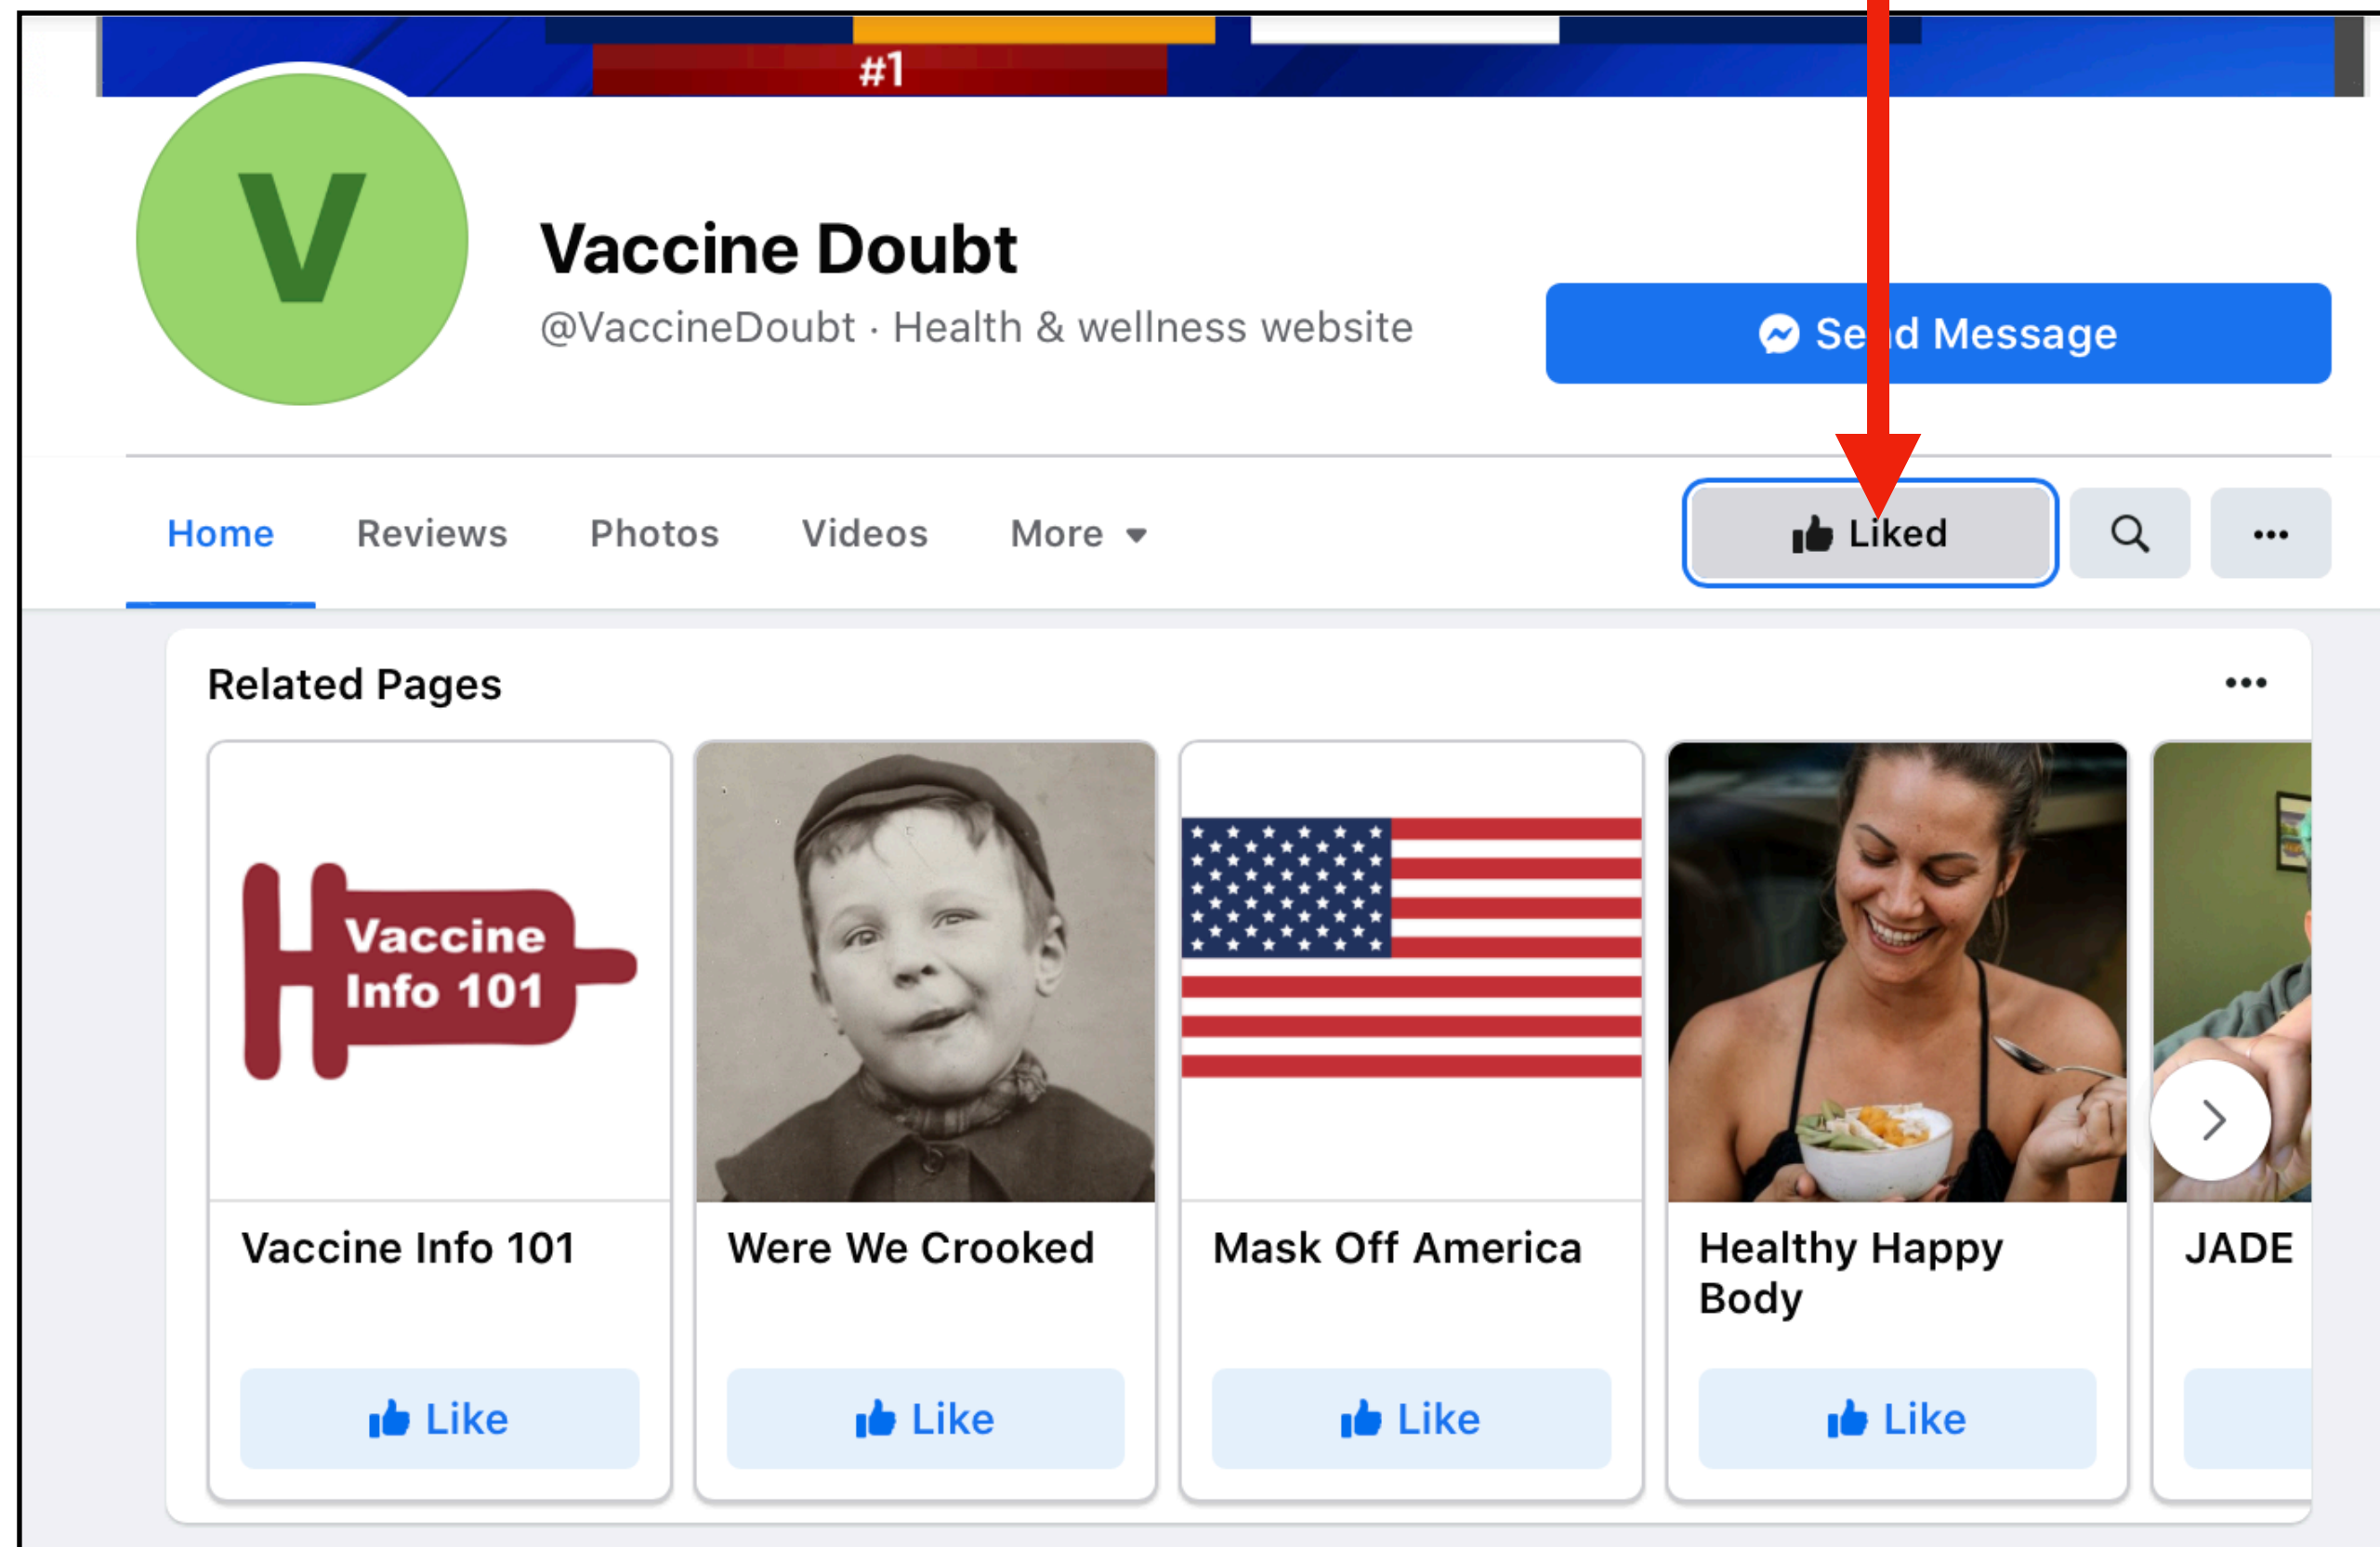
#1

V

Vaccine Doubt

@VaccineDoubt · Health & wellness website

Se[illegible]d Message

Home Reviews Photos Videos More

Liked

Related Pages

Vaccine Info 101

Vaccine Info 101

Like

Were We Crooked

Like

Mask Off America

Like

Healthy Happy Body

Like

JADE